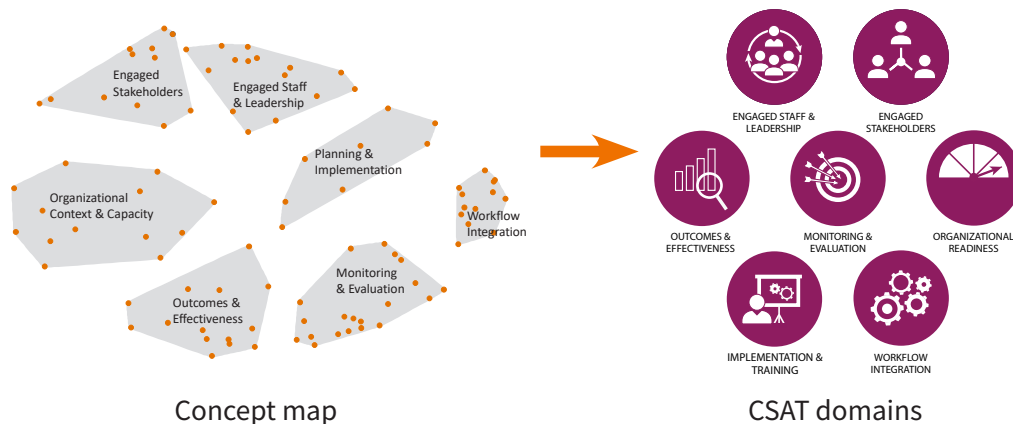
Engaged Stakeholders

Engaged Staff & Leadership

Planning & Implementation

Organizational Context & Capacity

Workflow Integration

Monitoring & Evaluation

Outcomes & Effectiveness

ENGAGED STAFF & LEADERSHIP

ENGAGED STAKEHOLDERS

OUTCOMES & EFFECTIVENESS

MONITORING & EVALUATION

ORGANIZATIONAL READINESS

IMPLEMENTATION & TRAINING

WORKFLOW INTEGRATION

Concept map

CSAT domains